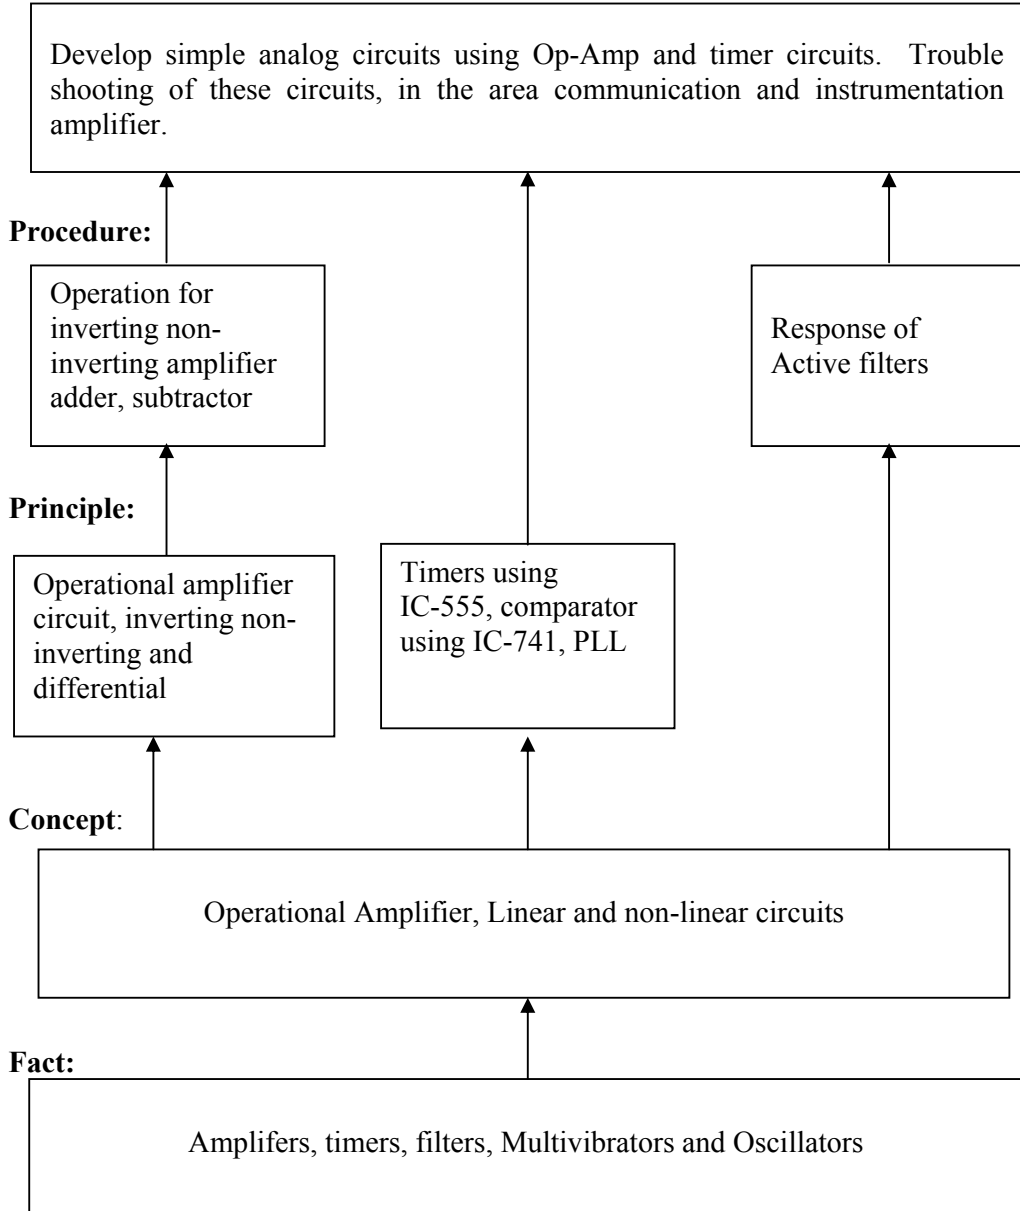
Develop simple analog circuits using Op-Amp and timer circuits. Trouble shooting of these circuits, in the area communication and instrumentation amplifier.

**Procedure:**

Operation for inverting non-inverting amplifier adder, subtractor

Response of Active filters

**Principle:**

Operational amplifier circuit, inverting non-inverting and differential

Timers using IC-555, comparator using IC-741, PLL

**Concept**:

Operational Amplifier, Linear and non-linear circuits

**Fact:**

Amplifers, timers, filters, Multivibrators and Oscillators